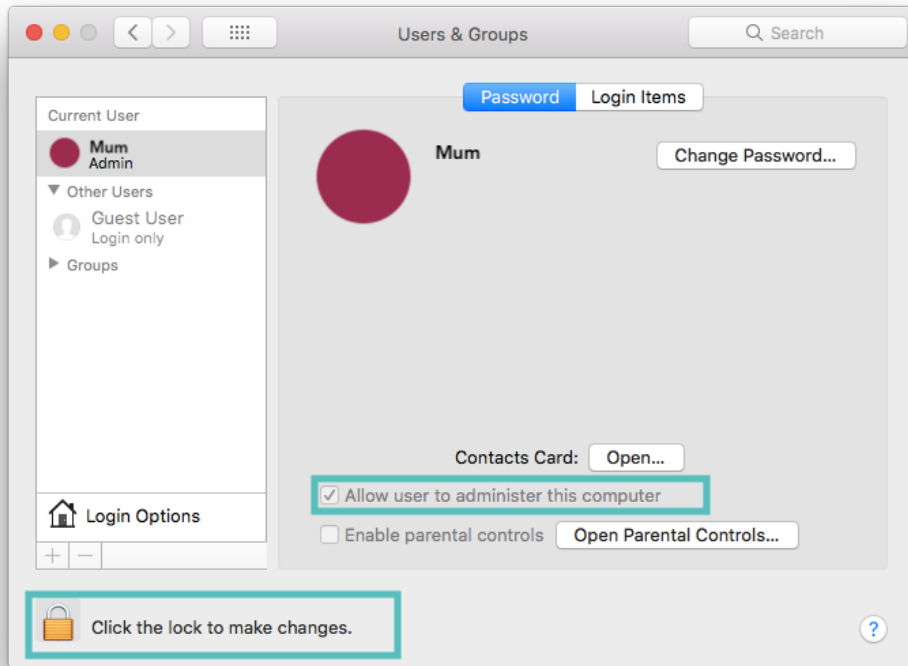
Users & Groups

Search

Password Login Items

Current User

Mum
Admin

Other Users

Guest User
Login only

Groups

Mum

Change Password...

Contacts Card: Open...

Allow user to administer this computer

Enable parental controls Open Parental Controls...

Login Options

+ −

Click the lock to make changes.

?